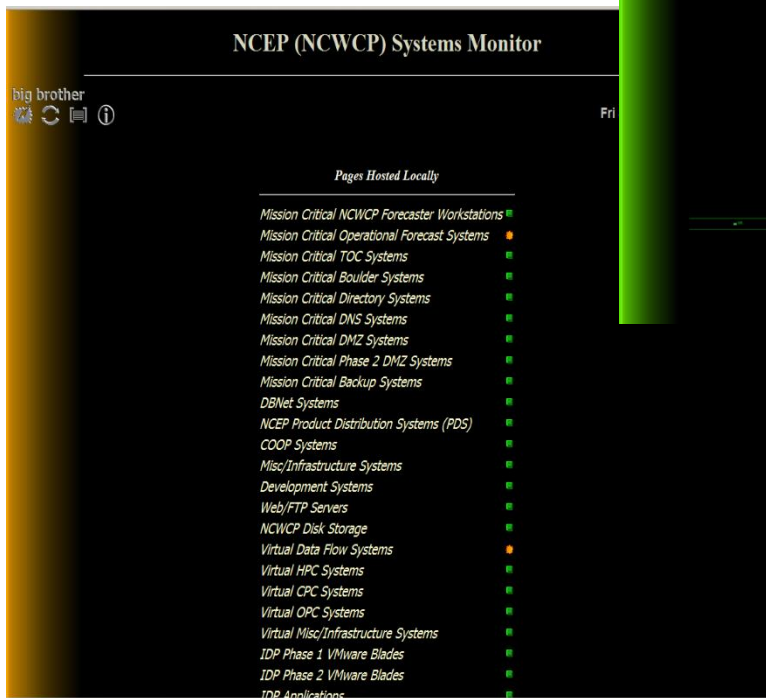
NCEP (NCWCP) Systems Monitor

big brother

Fri

Pages Hosted Locally

Mission Critical NCWCP Forecaster Workstations
Mission Critical Operational Forecast Systems
Mission Critical TOC Systems
Mission Critical Boulder Systems
Mission Critical Directory Systems
Mission Critical DNS Systems
Mission Critical DMZ Systems
Mission Critical Phase 2 DMZ Systems
Mission Critical Backup Systems
DBNet Systems
NCEP Product Distribution Systems (PDS)
COOP Systems
Misc/Infrastructure Systems
Development Systems
Web/FTP Servers
NCWCP Disk Storage
Virtual Data Flow Systems
Virtual HPC Systems
Virtual CPC Systems
Virtual OPC Systems
Virtual Misc/Infrastructure Systems
IDP Phase 1 VMware Blades
IDP Phase 2 VMware Blades
IDP Applications